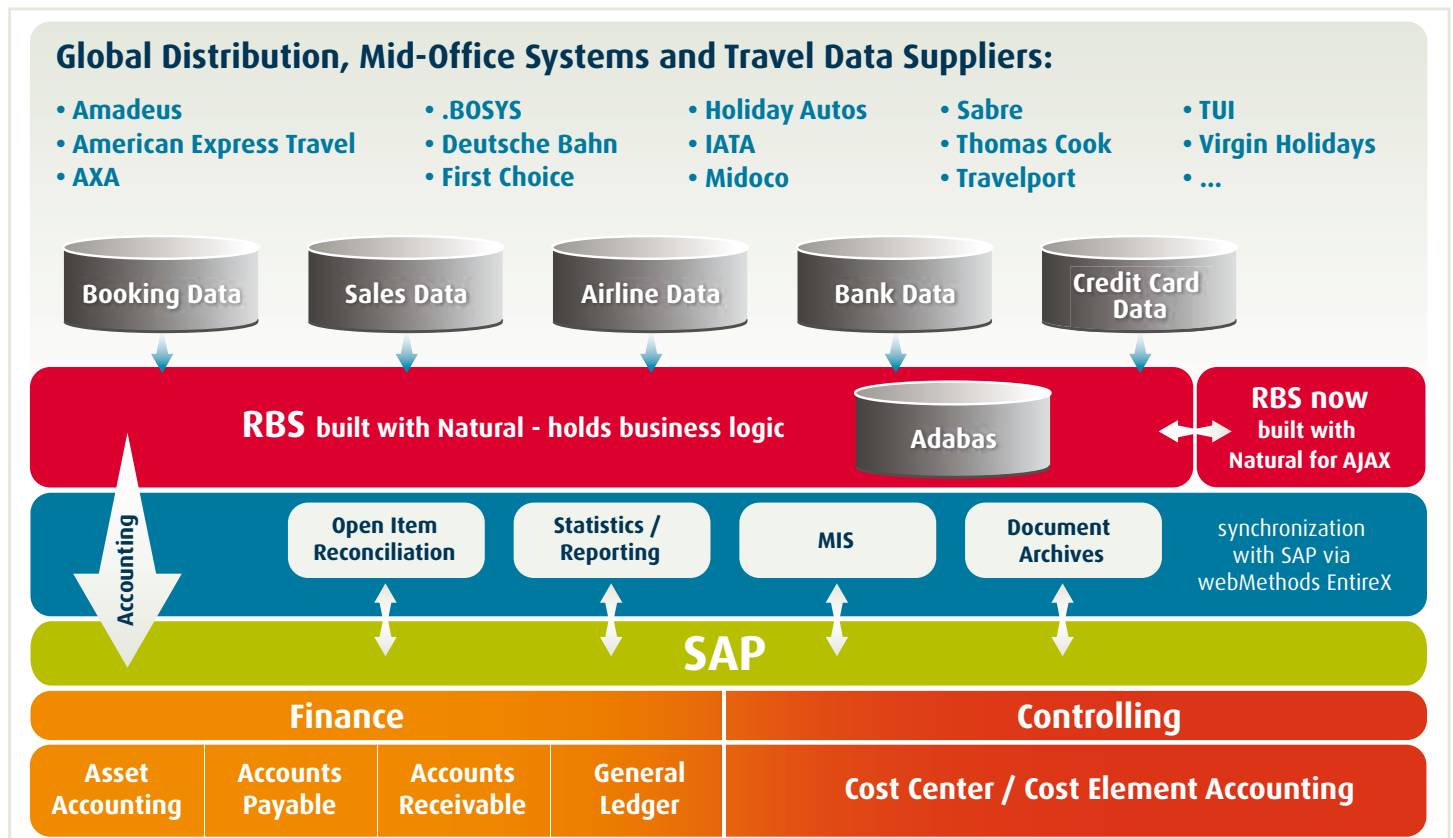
Global Distribution, Mid-Office Systems and Travel Data Suppliers:

• Amadeus
• American Express Travel
• AXA

• .BOSYS
• Deutsche Bahn
• First Choice

• Holiday Autos
• IATA
• Midoco

• Sabre
• Thomas Cook
• Travelport

• TUI
• Virgin Holidays
• ...

Booking Data

Sales Data

Airline Data

Bank Data

Credit Card Data

RBS built with Natural - holds business logic

Adabas

RBS now built with Natural for AJAX

Accounting

Open Item Reconciliation

Statistics / Reporting

MIS

Document Archives

synchronization with SAP via webMethods EntireX

SAP

Finance

Controlling

Asset Accounting

Accounts Payable

Accounts Receivable

General Ledger

Cost Center / Cost Element Accounting